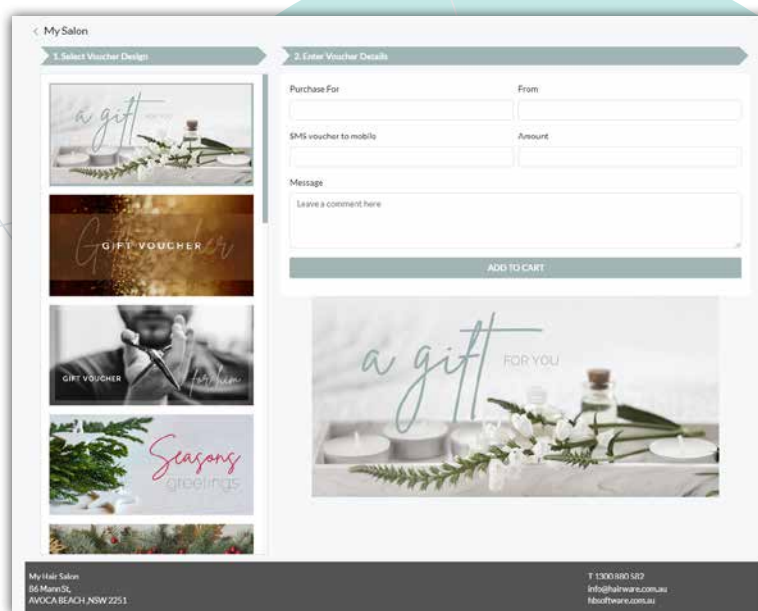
< My Salon

1. Select Voucher Design

2. Enter Voucher Details

a gift FOR YOU

GIFT VOUCHER

GIFT VOUCHER for him

Seasons greetings

Purchase For

From

SMS voucher to mobile

Amount

Message

Leave a comment here

ADD TO CART

a gift FOR YOU

My Hair Salon
86 Mann St,
AVOCA BEACH ,NSW 2251

T 1300 880 582
info@hairware.com.au
hbsoftware.com.au